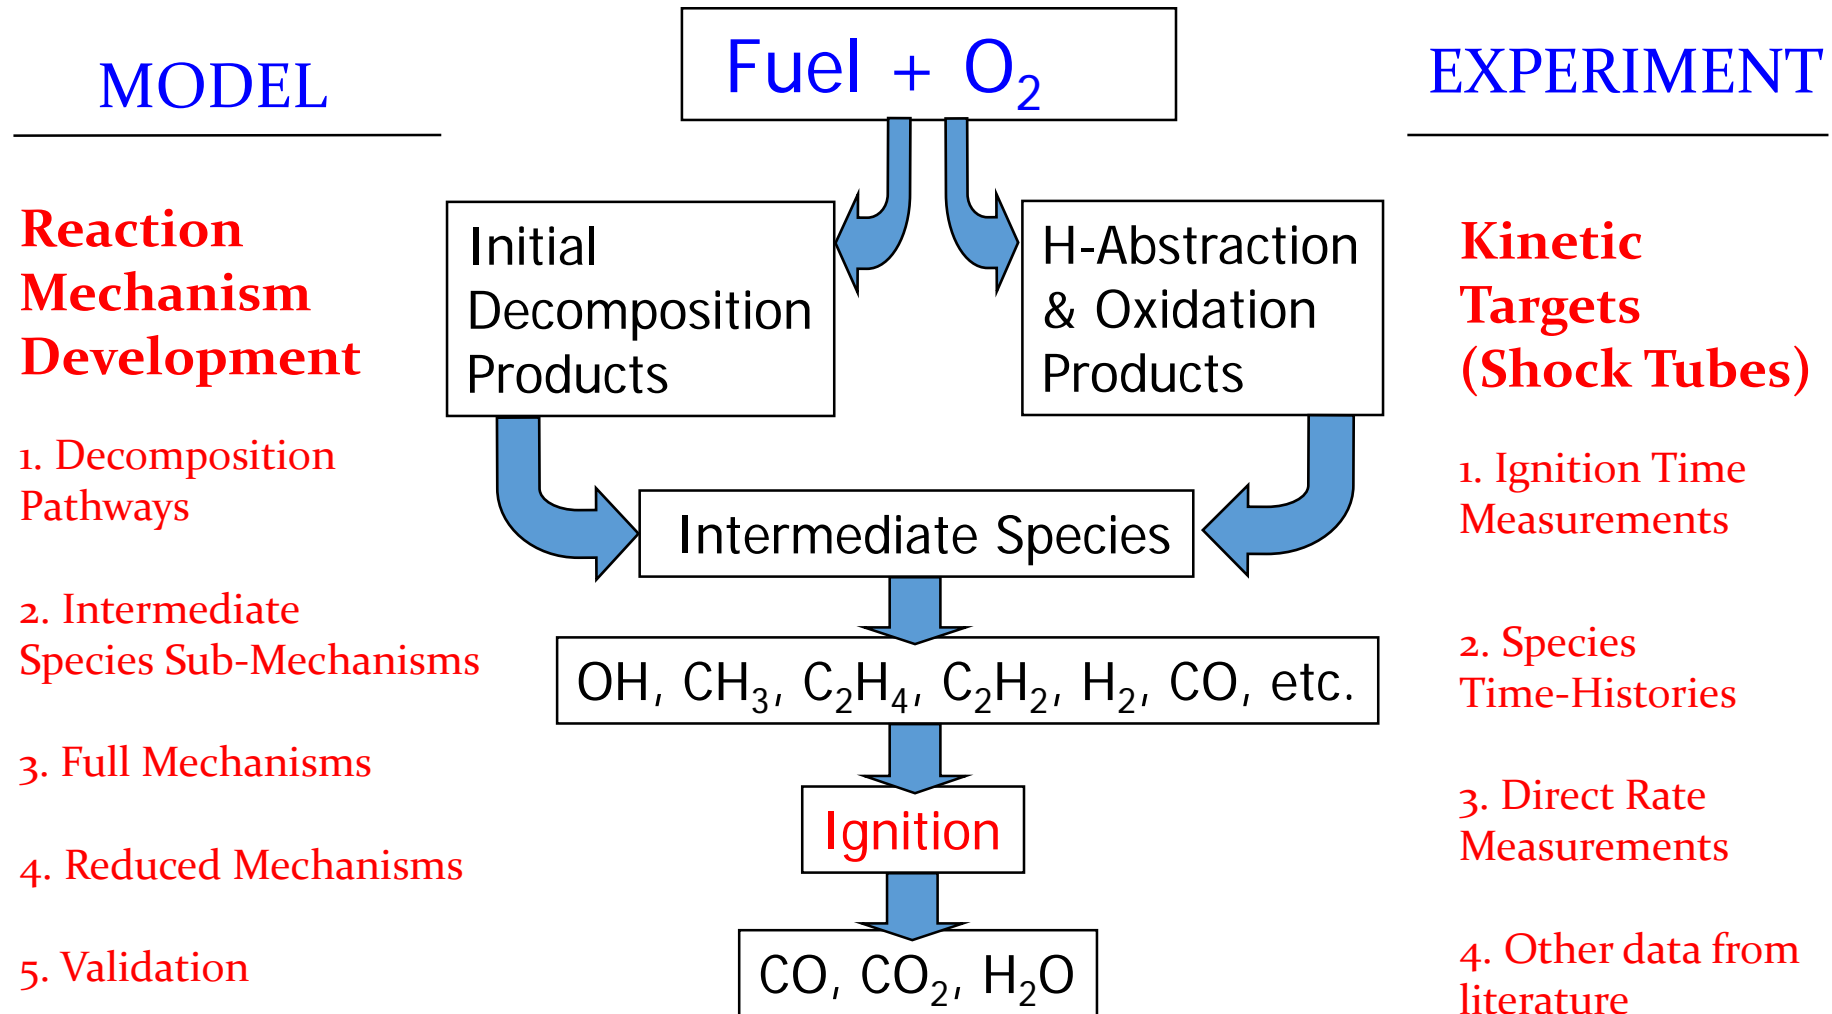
MODEL

Reaction Mechanism Development

1. Decomposition Pathways

2. Intermediate Species Sub-Mechanisms

3. Full Mechanisms

4. Reduced Mechanisms

5. Validation

Fuel + $O_2$

Initial Decomposition Products

H-Abstraction & Oxidation Products

Intermediate Species

OH, $CH_3$, $C_2H_4$, $C_2H_2$, $H_2$, CO, etc.

Ignition

CO, $CO_2$, $H_2O$

EXPERIMENT

Kinetic Targets (Shock Tubes)

1. Ignition Time Measurements

2. Species Time-Histories

3. Direct Rate Measurements

4. Other data from literature